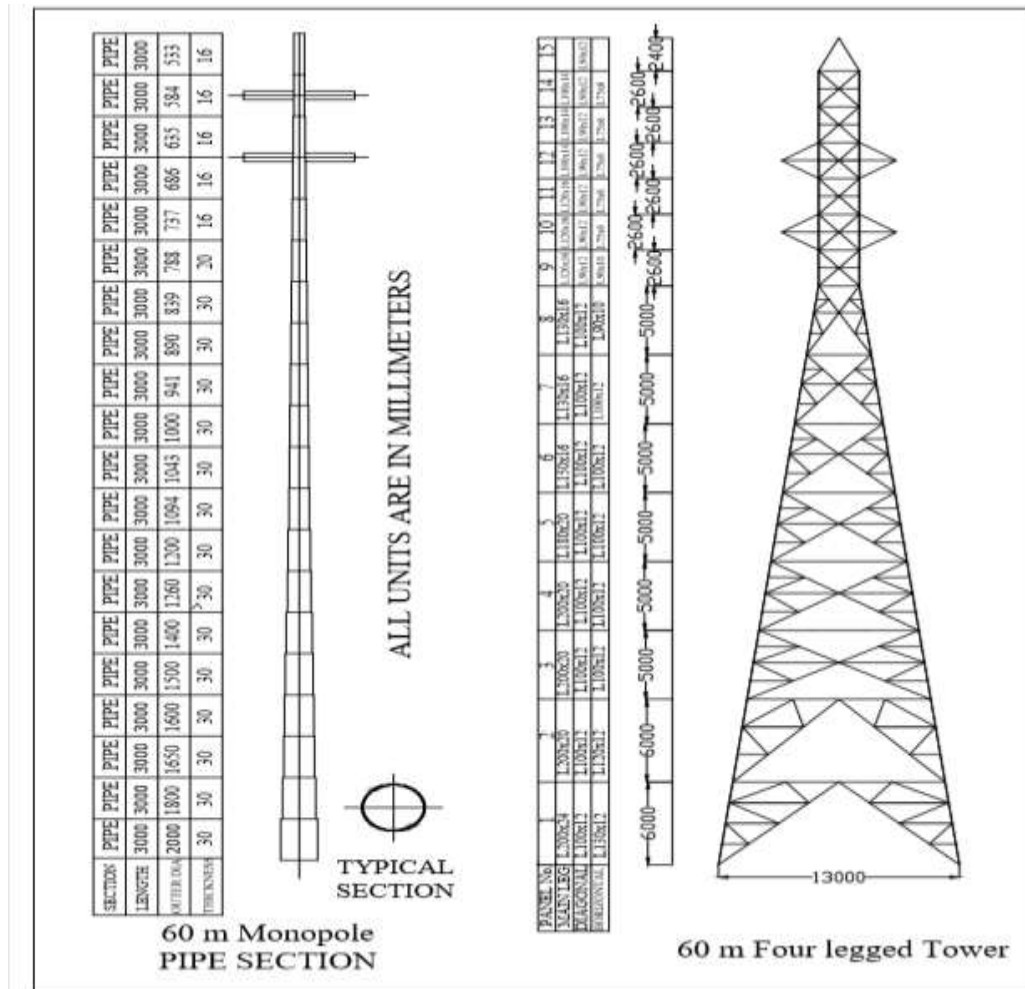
| SECTION | PIPE | PIPE | PIPE | PIPE | PIPE | PIPE | PIPE | PIPE | PIPE | PIPE | PIPE | PIPE | PIPE | PIPE | PIPE | PIPE | PIPE | PIPE | PIPE | PIPE |
|---|---|---|---|---|---|---|---|---|---|---|---|---|---|---|---|---|---|---|---|---|
| LENGTH | 3000 | 3000 | 3000 | 3000 | 3000 | 3000 | 3000 | 3000 | 3000 | 3000 | 3000 | 3000 | 3000 | 3000 | 3000 | 3000 | 3000 | 3000 | 3000 | 3000 |
| OUTER DIA | 2000 | 1800 | 1650 | 1600 | 1500 | 1400 | 1260 | 1300 | 1094 | 1043 | 1000 | 941 | 890 | 839 | 788 | 737 | 686 | 635 | 584 | 533 |
| THICKNESS | 30 | 30 | 30 | 30 | 30 | 30 | 30 | 30 | 30 | 30 | 30 | 30 | 30 | 30 | 20 | 16 | 16 | 16 | 16 | 16 |

60 m Monopole
PIPE SECTION

TYPICAL SECTION

ALL UNITS ARE IN MILLIMETERS

| PANEL No. | 1 | 2 | 3 | 4 | 5 | 6 | 7 | 8 | 9 | 10 | 11 | 12 | 13 | 14 | 15 |
|---|---|---|---|---|---|---|---|---|---|---|---|---|---|---|---|
| MAIN LEG | L200x24 | L200x20 | L200x20 | L200x20 | L180x20 | L150x16 | L150x16 | L150x16 | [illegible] | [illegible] | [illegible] | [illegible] | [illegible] | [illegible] | |
| DIAGONAL | L100x12 | L100x12 | L100x12 | L100x12 | L100x12 | L100x12 | L100x12 | L100x12 | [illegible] | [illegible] | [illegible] | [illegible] | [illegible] | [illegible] | |
| HORIZONTAL | L130x12 | L120x12 | L100x12 | L100x12 | L100x12 | L100x12 | L100x12 | L90x10 | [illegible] | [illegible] | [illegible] | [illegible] | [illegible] | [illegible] | |

6000 6000 5000 5000 5000 5000 5000 5000 2600 2600 2600 2600 2600 2600 2400

13000

60 m Four legged Tower